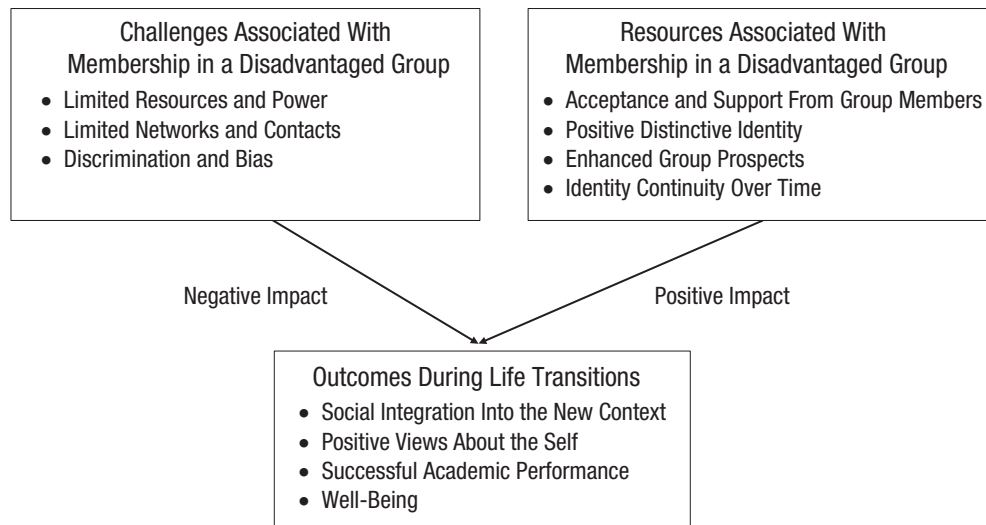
Challenges Associated With Membership in a Disadvantaged Group
• Limited Resources and Power
• Limited Networks and Contacts
• Discrimination and Bias

Resources Associated With Membership in a Disadvantaged Group
• Acceptance and Support From Group Members
• Positive Distinctive Identity
• Enhanced Group Prospects
• Identity Continuity Over Time

Negative Impact

Positive Impact

Outcomes During Life Transitions
• Social Integration Into the New Context
• Positive Views About the Self
• Successful Academic Performance
• Well-Being